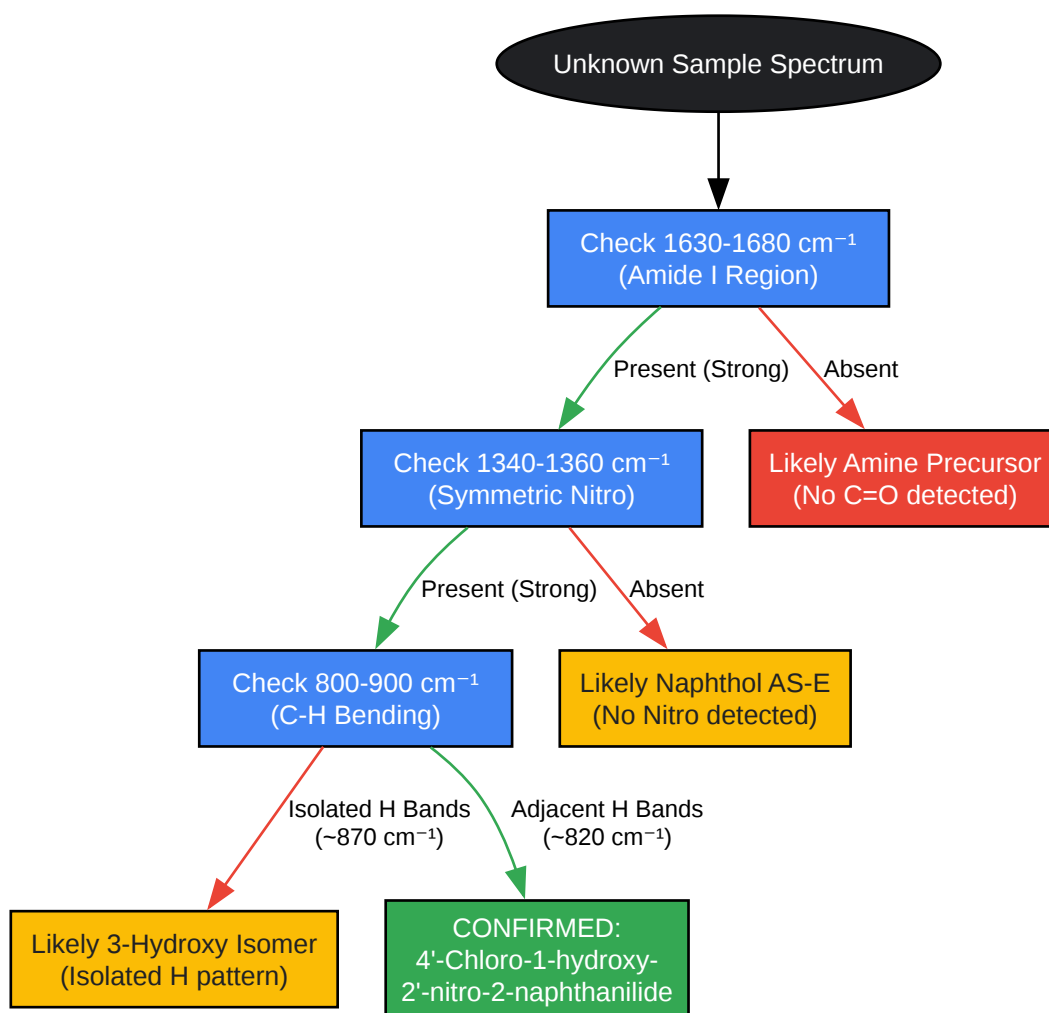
Unknown Sample Spectrum

Check 1630-1680 cm⁻¹
(Amide I Region)

Present (Strong)

Absent

Check 1340-1360 cm⁻¹
(Symmetric Nitro)

Likely Amine Precursor
(No C=O detected)

Present (Strong)

Absent

Check 800-900 cm⁻¹
(C-H Bending)

Likely Naphthol AS-E
(No Nitro detected)

Isolated H Bands
(~870 cm⁻¹)

Adjacent H Bands
(~820 cm⁻¹)

Likely 3-Hydroxy Isomer
(Isolated H pattern)

CONFIRMED:
4'-Chloro-1-hydroxy-
2'-nitro-2-naphthanilide